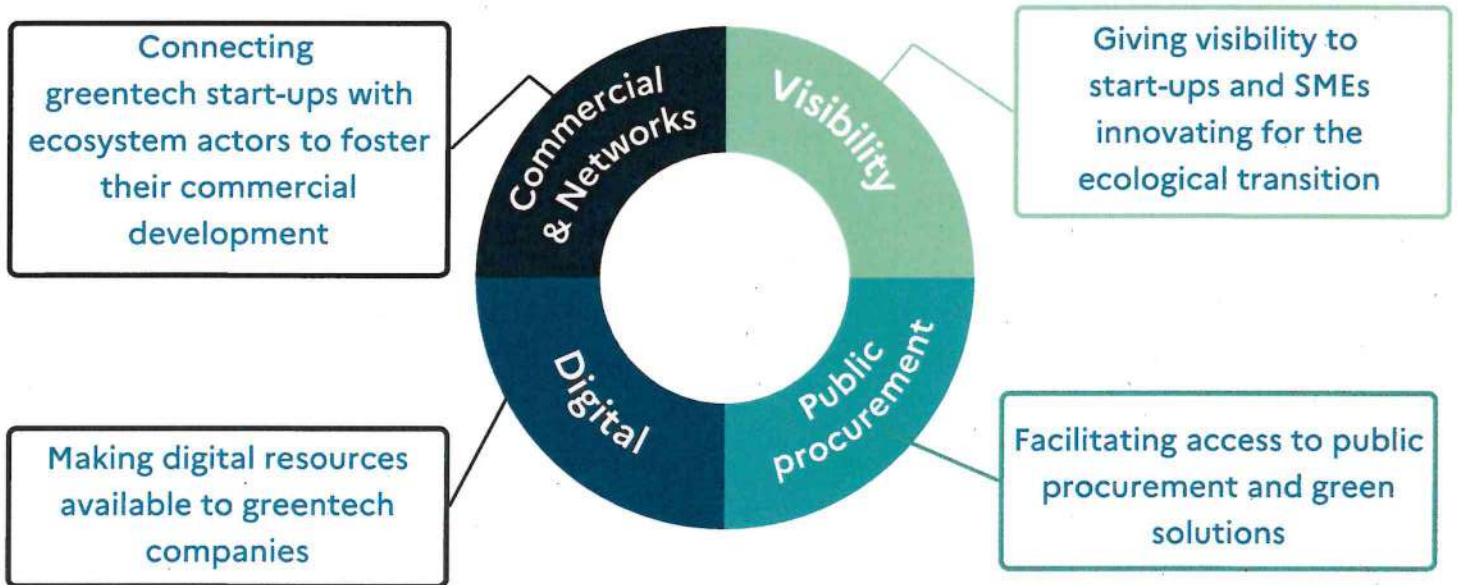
Connecting greentech start-ups with ecosystem actors to foster their commercial development

Commercial & Networks

Visibility

Giving visibility to start-ups and SMEs innovating for the ecological transition

Digital

Public procurement

Making digital resources available to greentech companies

Facilitating access to public procurement and green solutions